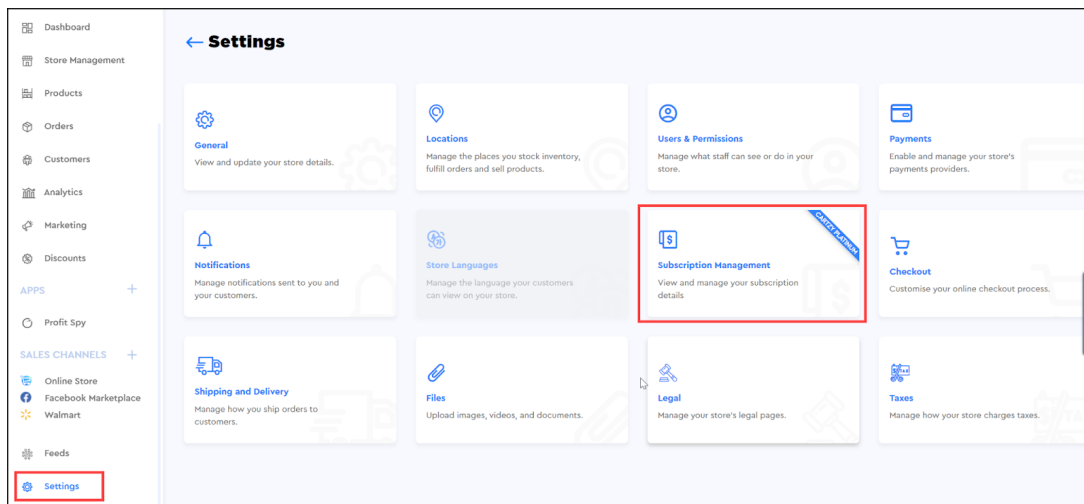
Dashboard
Store Management
Products
Orders
Customers
Analytics
Marketing
Discounts
APPS +
Profit Spy
SALES CHANNELS +
Online Store
Facebook Marketplace
Walmart
Feeds
Settings

← Settings

General
View and update your store details.

Locations
Manage the places you stock inventory, fulfill orders and sell products.

Users & Permissions
Manage what staff can see or do in your store.

Payments
Enable and manage your store's payments providers.

Notifications
Manage notifications sent to you and your customers.

Store Languages
Manage the language your customers can view on your store.

CARTZY PLATINUM
Subscription Management
View and manage your subscription details

Checkout
Customise your online checkout process.

Shipping and Delivery
Manage how you ship orders to customers.

Files
Upload images, videos, and documents.

Legal
Manage your store's legal pages.

Taxes
Manage how your store charges taxes.